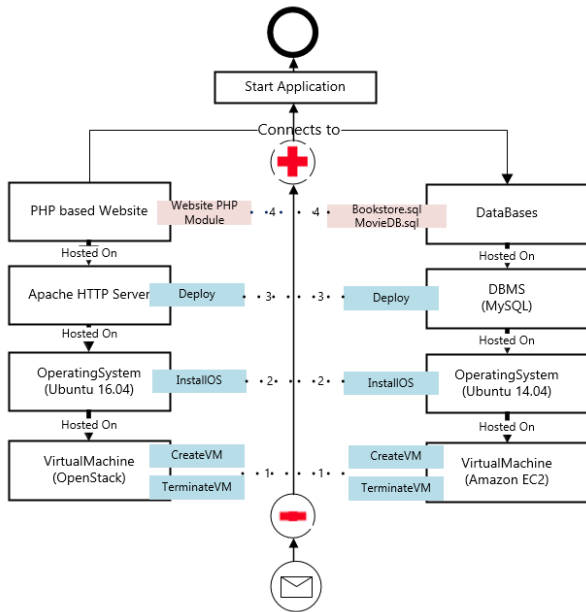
Start Application

Connects to

PHP based Website

Website PHP Module

4

4

Bookstore.sql MovieDB.sql

DataBases

Hosted On

Hosted On

Apache HTTP Server

Deploy

3

3

Deploy

DBMS (MySQL)

Hosted On

Hosted On

OperatingSystem (Ubuntu 16.04)

InstallOS

2

2

InstallOS

OperatingSystem (Ubuntu 14.04)

Hosted On

Hosted On

VirtualMachine (OpenStack)

CreateVM

TerminateVM

1

1

CreateVM

TerminateVM

VirtualMachine (Amazon EC2)